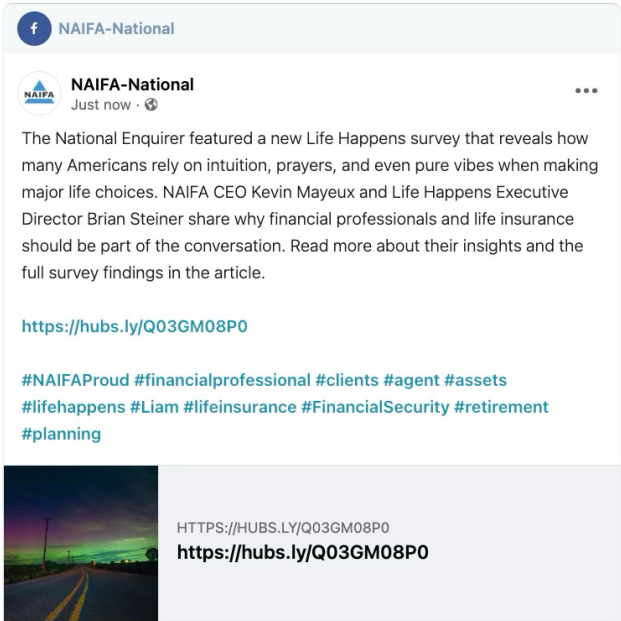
NAIFA-National

NAIFA

NAIFA-National
Just now ·

The National Enquirer featured a new Life Happens survey that reveals how many Americans rely on intuition, prayers, and even pure vibes when making major life choices. NAIFA CEO Kevin Mayeux and Life Happens Executive Director Brian Steiner share why financial professionals and life insurance should be part of the conversation. Read more about their insights and the full survey findings in the article.

https://hubs.ly/Q03GM08P0

#NAIFAProud #financialprofessional #clients #agent #assets #lifehappens #Liam #lifeinsurance #FinancialSecurity #retirement #planning

HTTPS://HUBS.LY/Q03GM08P0
https://hubs.ly/Q03GM08P0